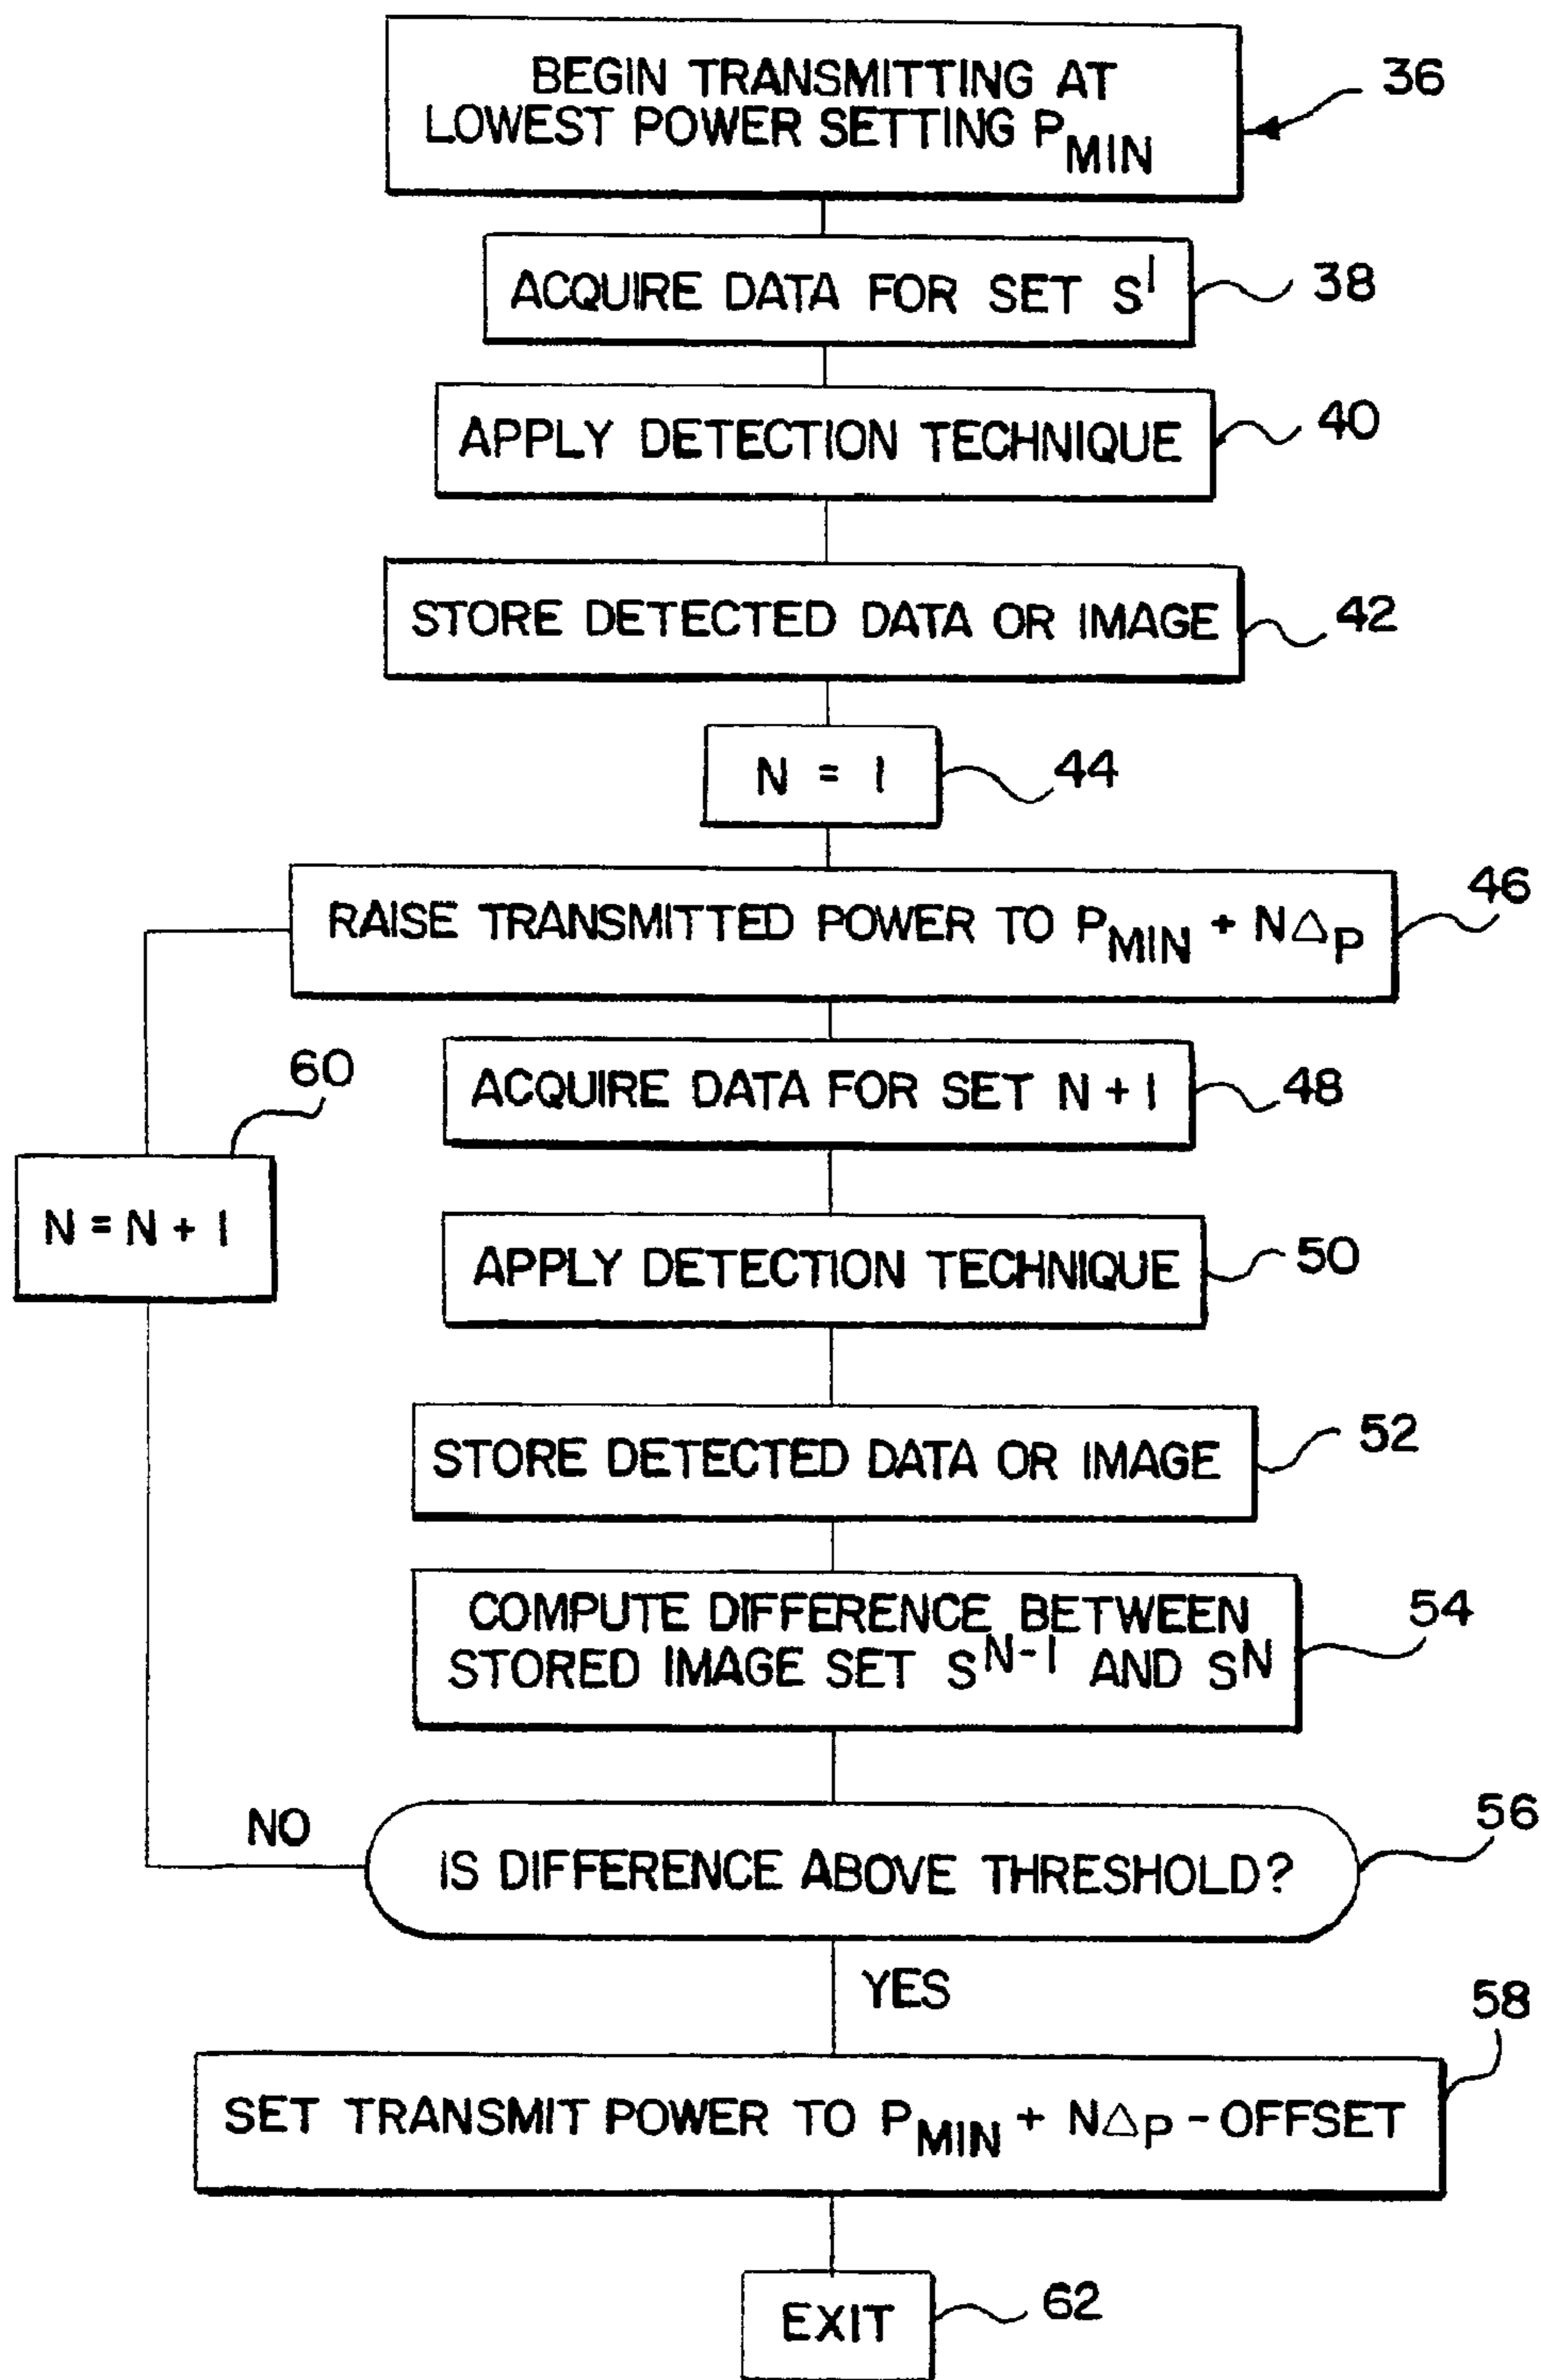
BEGIN TRANSMITTING AT LOWEST POWER SETTING $P_{MIN}$

36

ACQUIRE DATA FOR SET $S^1$

38

APPLY DETECTION TECHNIQUE

40

STORE DETECTED DATA OR IMAGE

42

N = 1

44

RAISE TRANSMITTED POWER TO $P_{MIN} + N\Delta_P$

46

ACQUIRE DATA FOR SET N + 1

48

60

N = N + 1

APPLY DETECTION TECHNIQUE

50

STORE DETECTED DATA OR IMAGE

52

COMPUTE DIFFERENCE BETWEEN STORED IMAGE SET $S^{N-1}$ AND $S^N$

54

NO

IS DIFFERENCE ABOVE THRESHOLD?

56

YES

SET TRANSMIT POWER TO $P_{MIN} + N\Delta_P$ - OFFSET

58

EXIT

62